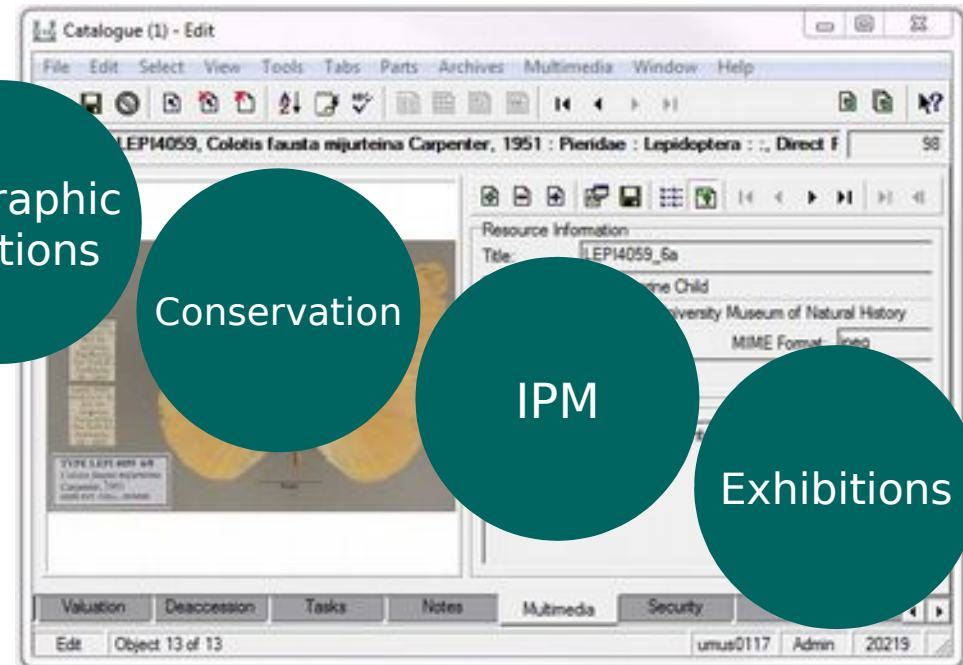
Catalogue (1) - Edit

File Edit Select View Tools Tabs Parts Archives Multimedia Window Help

LEPI4059, Colotis fausta mijurteina Carpenter, 1951 : Pieridae : Lepidoptera : :, Direct F

98

raphic
tions

Conservation

Resource Information

Title: LEPI4059_6a

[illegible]rine Child

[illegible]versity Museum of Natural History

MIME Format: jpeg

IPM

Exhibitions

TYPE LEPI 4059 6A

Valuation Deaccession Tasks Notes Multimedia Security

Edit Object 13 of 13 umus0117 Admin 20219